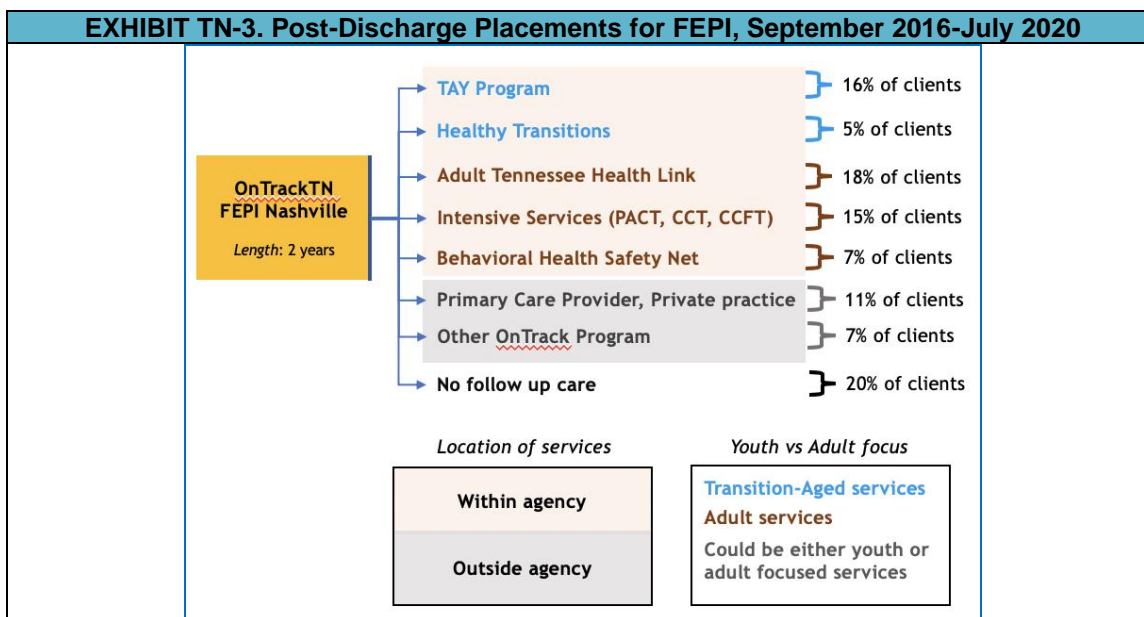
EXHIBIT TN-3. Post-Discharge Placements for FEPI, September 2016-July 2020

OnTrackTN
FEPI Nashville

Length: 2 years

TAY Program — 16% of clients
Healthy Transitions — 5% of clients
Adult Tennessee Health Link — 18% of clients
Intensive Services (PACT, CCT, CCFT) — 15% of clients
Behavioral Health Safety Net — 7% of clients
Primary Care Provider, Private practice — 11% of clients
Other OnTrack Program — 7% of clients
No follow up care — 20% of clients

Location of services

Within agency

Outside agency

Youth vs Adult focus

Transition-Aged services
Adult services
Could be either youth or adult focused services